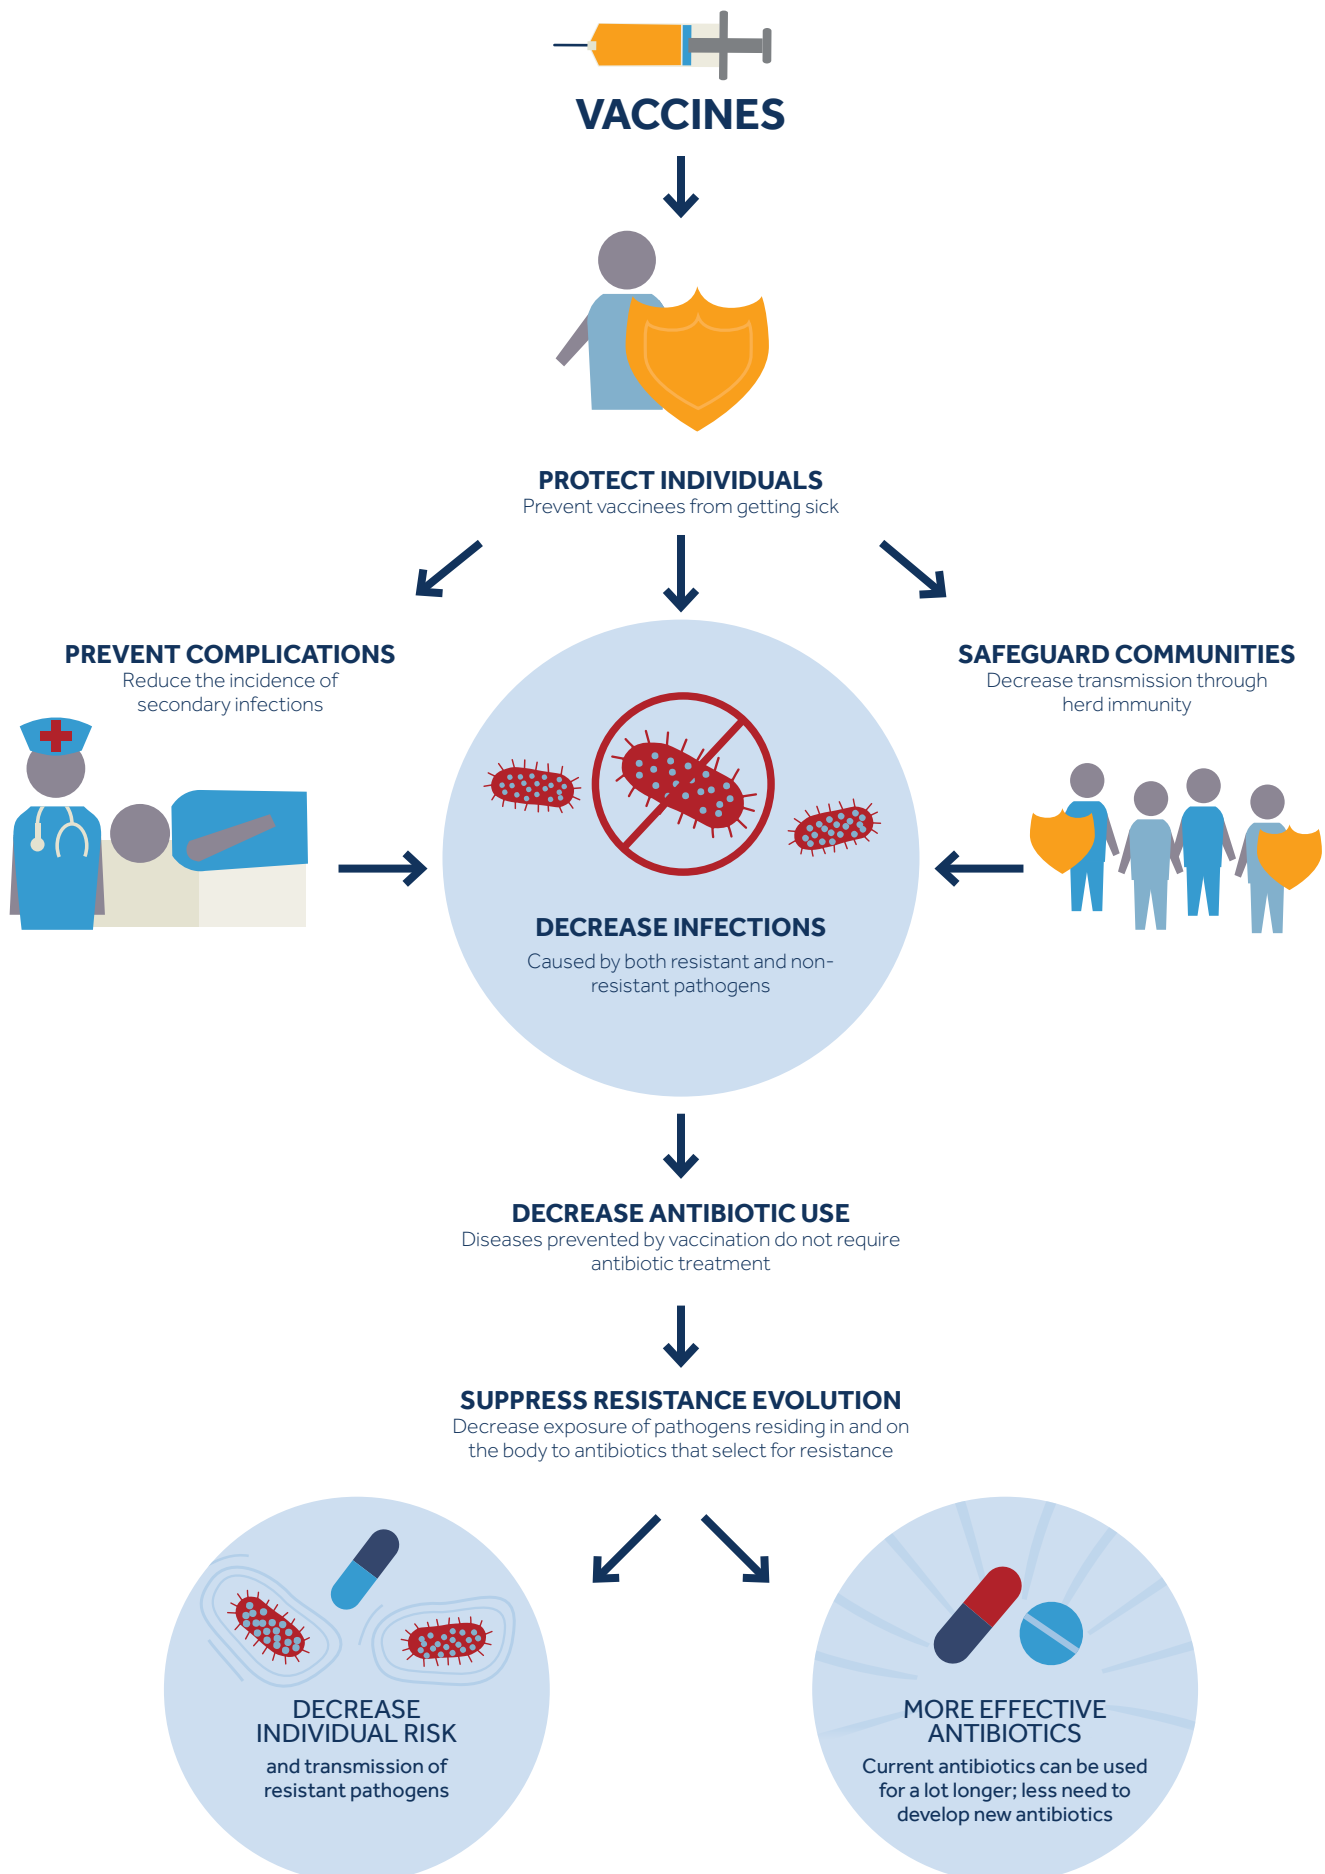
VACCINES

PROTECT INDIVIDUALS
Prevent vaccinees from getting sick

PREVENT COMPLICATIONS
Reduce the incidence of secondary infections

SAFEGUARD COMMUNITIES
Decrease transmission through herd immunity

DECREASE INFECTIONS
Caused by both resistant and non-resistant pathogens

DECREASE ANTIBIOTIC USE
Diseases prevented by vaccination do not require antibiotic treatment

SUPPRESS RESISTANCE EVOLUTION
Decrease exposure of pathogens residing in and on the body to antibiotics that select for resistance

DECREASE INDIVIDUAL RISK
and transmission of resistant pathogens

MORE EFFECTIVE ANTIBIOTICS
Current antibiotics can be used for a lot longer; less need to develop new antibiotics